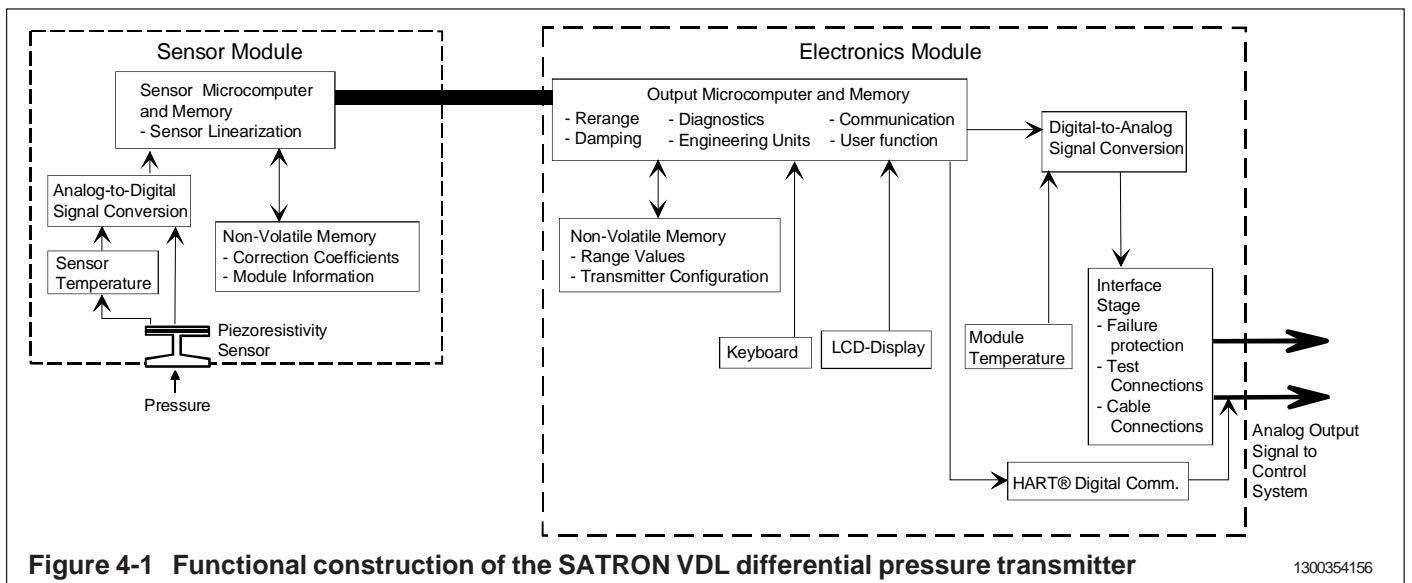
Sensor Module

Sensor Microcomputer and Memory
- Sensor Linearization

Analog-to-Digital Signal Conversion

Sensor Temperature

Non-Volatile Memory
- Correction Coefficients
- Module Information

Piezoresistivity Sensor

Pressure

Electronics Module

Output Microcomputer and Memory
- Rerange
- Damping
- Diagnostics
- Engineering Units
- Communication
- User function

Digital-to-Analog Signal Conversion

Non-Volatile Memory
- Range Values
- Transmitter Configuration

Keyboard

LCD-Display

Module Temperature

Interface Stage
- Failure protection
- Test Connections
- Cable Connections

HART® Digital Comm.

Analog Output Signal to Control System

Figure 4-1 Functional construction of the SATRON VDL differential pressure transmitter

1300354156